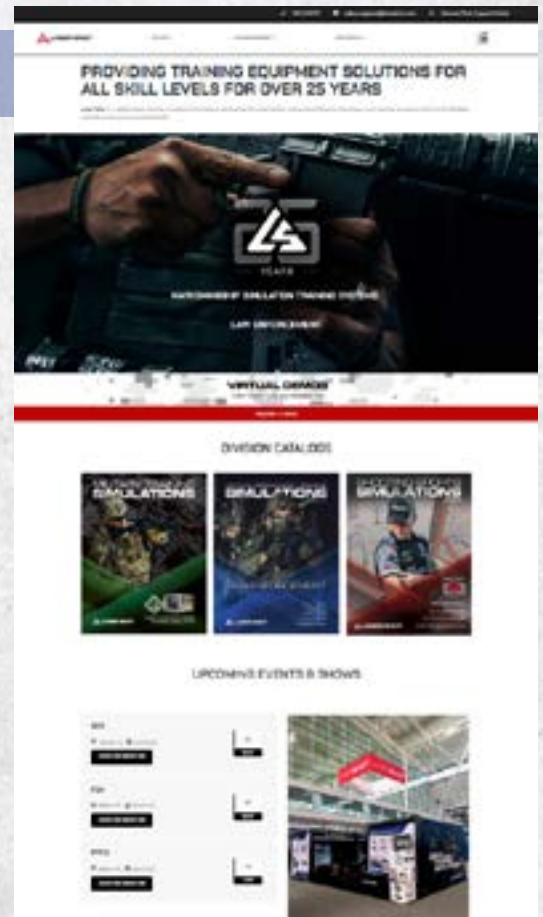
PROVIDING TRAINING EQUIPMENT SOLUTIONS FOR ALL SKILL LEVELS FOR OVER 25 YEARS

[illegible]

25
YEARS

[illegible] SIMULATION TRAINING SYSTEMS

LAW ENFORCEMENT

VIRTUAL DEMOS

DIVISION CATALOGS

SIMULATIONS

SIMULATIONS

SIMULATIONS

UPCOMING EVENTS & SHOWS